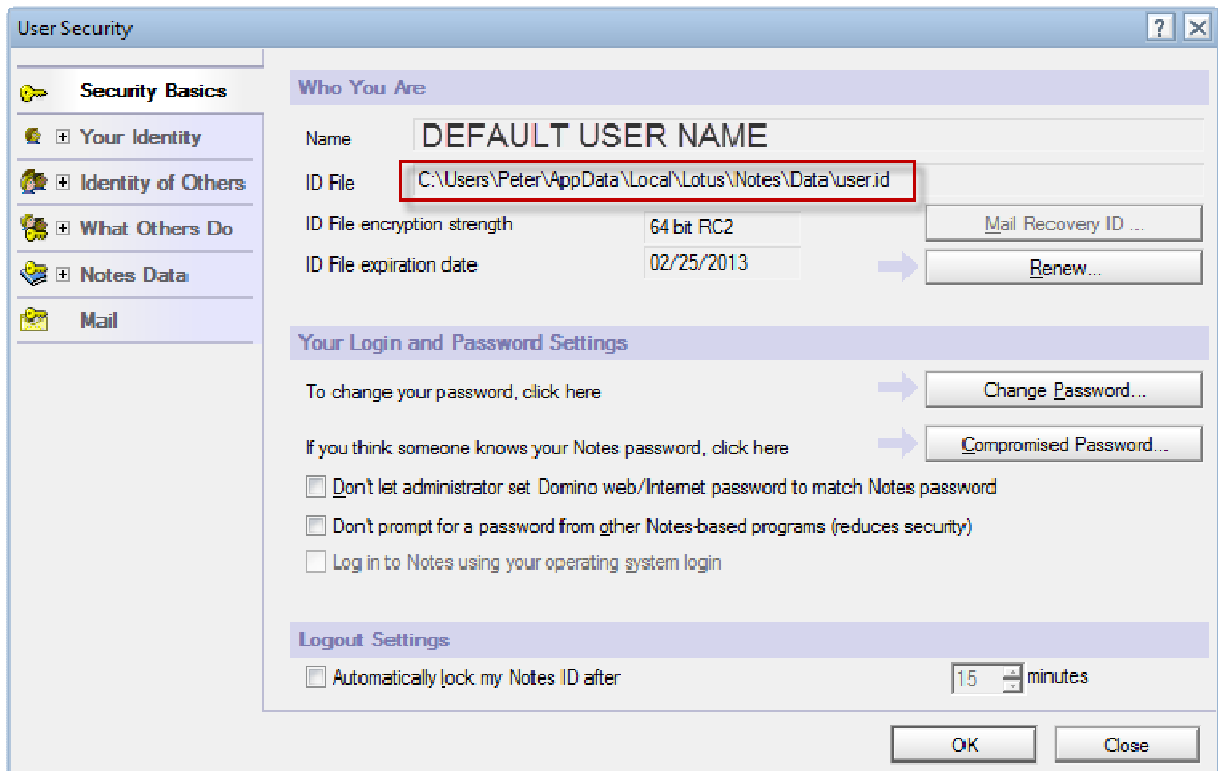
User Security

?

Security Basics

Your Identity

Identity of Others

What Others Do

Notes Data

Mail

Who You Are

Name DEFAULT USER NAME

ID File C:\Users\Peter\AppData\Local\Lotus\Notes\Data\user.id

ID File encryption strength 64 bit RC2

Mail Recovery ID ...

ID File expiration date 02/25/2013

Renew...

Your Login and Password Settings

To change your password, click here

Change Password...

If you think someone knows your Notes password, click here

Compromised Password...

Don't let administrator set Domino web/Internet password to match Notes password

Don't prompt for a password from other Notes-based programs (reduces security)

Log in to Notes using your operating system login

Logout Settings

Automatically lock my Notes ID after 15 minutes

OK

Close